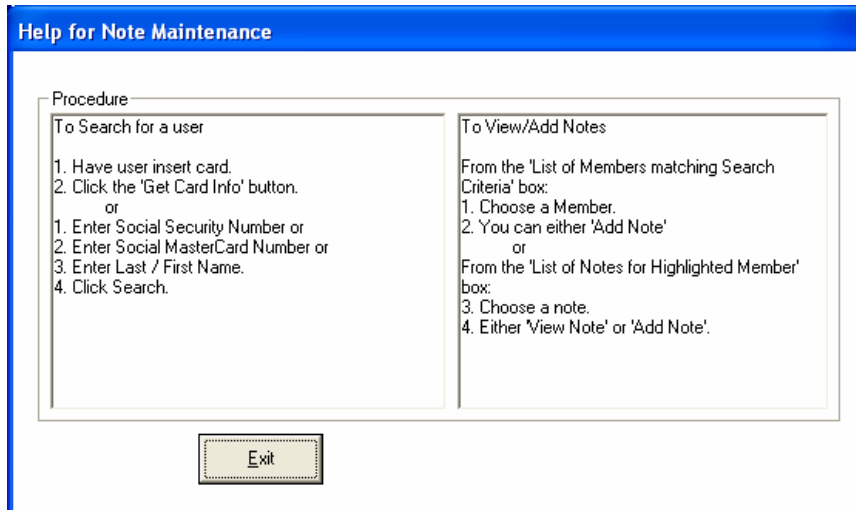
Help for Note Maintenance

Procedure

To Search for a user

1. Have user insert card.
2. Click the 'Get Card Info' button.
or
1. Enter Social Security Number or
2. Enter Social MasterCard Number or
3. Enter Last / First Name.
4. Click Search.

To View/Add Notes

From the 'List of Members matching Search Criteria' box:
1. Choose a Member.
2. You can either 'Add Note'
or
From the 'List of Notes for Highlighted Member' box:
3. Choose a note.
4. Either 'View Note' or 'Add Note'.

Exit